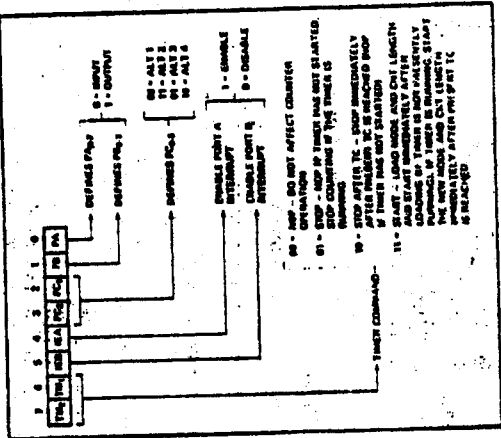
7 6 5 4 3 2 1 0

TM₁ TM₀ IEB IEA PC PC PB PA

DEFINES PA₀₋₇ — 0 = INPUT, 1 = OUTPUT

DEFINES PB₀₋₇

DEFINES PC₀₋₅ — 00 = ALT 1, 01 = ALT 2, 10 = ALT 3, 11 = ALT 4

ENABLE PORT A INTERRUPT — 1 = ENABLE, 0 = DISABLE

ENABLE PORT B INTERRUPT

TIMER COMMAND

00 = NOP - DO NOT AFFECT COUNTER OPERATION

01 = STOP - NOP IF TIMER HAS NOT STARTED, STOP COUNTING IF THE TIMER IS RUNNING

10 = STOP AFTER TC - STOP IMMEDIATELY AFTER PRESENT TC IS REACHED (NOP IF TIMER HAS NOT STARTED)

11 = START - LOAD MODE AND CNT LENGTH AND START IMMEDIATELY AFTER LOADING (IF TIMER IS NOT PRESENTLY RUNNING). IF TIMER IS RUNNING, START THE NEW MODE AND CNT LENGTH IMMEDIATELY AFTER PRESENT TC IS REACHED